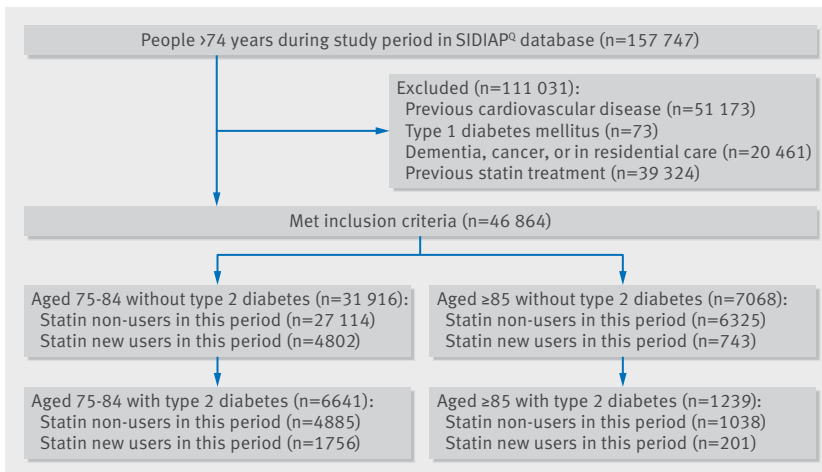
People ›74 years during study period in SIDIAP$^{Q}$ database (n=157 747)

Excluded (n=111 031):
Previous cardiovascular disease (n=51 173)
Type 1 diabetes mellitus (n=73)
Dementia, cancer, or in residential care (n=20 461)
Previous statin treatment (n=39 324)

Met inclusion criteria (n=46 864)

Aged 75-84 without type 2 diabetes (n=31 916):
Statin non-users in this period (n=27 114)
Statin new users in this period (n=4802)

Aged ≥85 without type 2 diabetes (n=7068):
Statin non-users in this period (n=6325)
Statin new users in this period (n=743)

Aged 75-84 with type 2 diabetes (n=6641):
Statin non-users in this period (n=4885)
Statin new users in this period (n=1756)

Aged ≥85 with type 2 diabetes (n=1239):
Statin non-users in this period (n=1038)
Statin new users in this period (n=201)